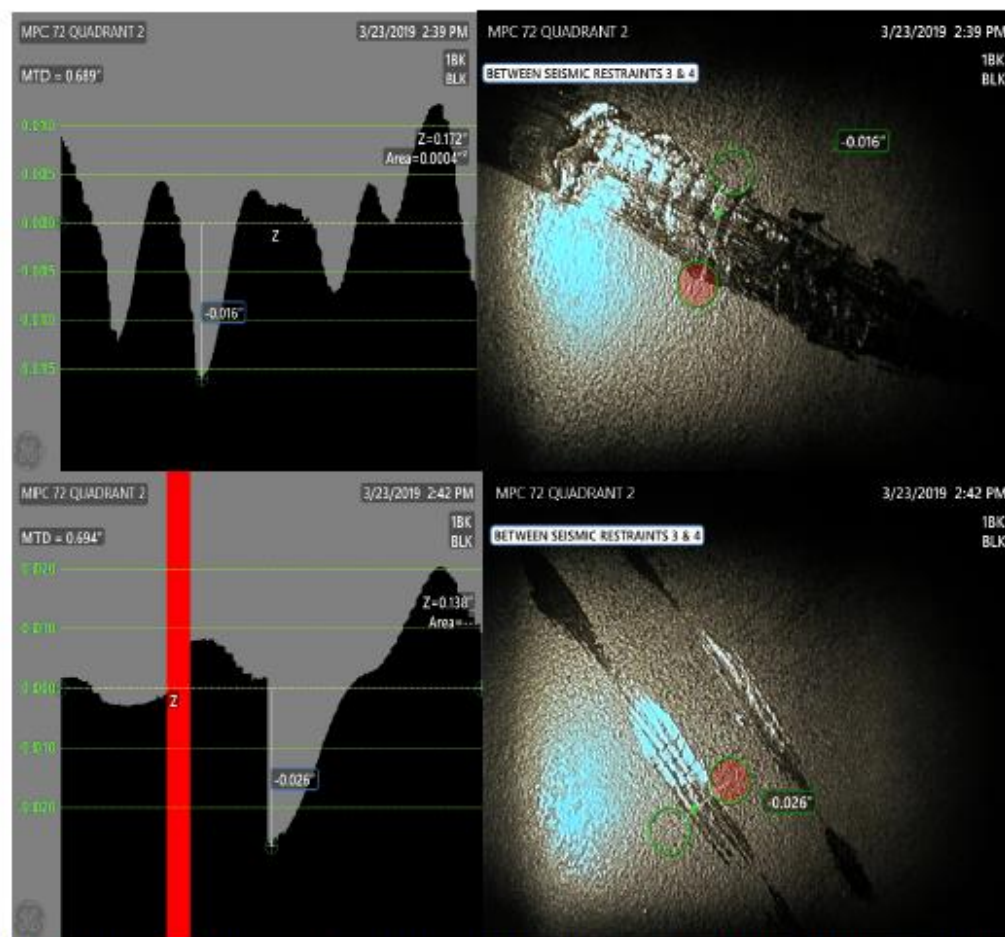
MPC 72 QUADRANT 2

3/23/2019 2:39 PM

MTD = 0.689"

1BK
BLK

0.010

0.005

0.000

-0.005

-0.010

-0.015

Z=0.172"
Area=0.0004"²

Z

-0.016"

MPC 72 QUADRANT 2

3/23/2019 2:39 PM

1BK
BLK

BETWEEN SEISMIC RESTRAINTS 3 & 4

-0.016"

MPC 72 QUADRANT 2

3/23/2019 2:42 PM

MTD = 0.694"

1BK
BLK

0.020

0.010

0.000

-0.010

-0.020

Z=0.138"
Area=---

Z

-0.026"

MPC 72 QUADRANT 2

3/23/2019 2:42 PM

1BK
BLK

BETWEEN SEISMIC RESTRAINTS 3 & 4

-0.026"